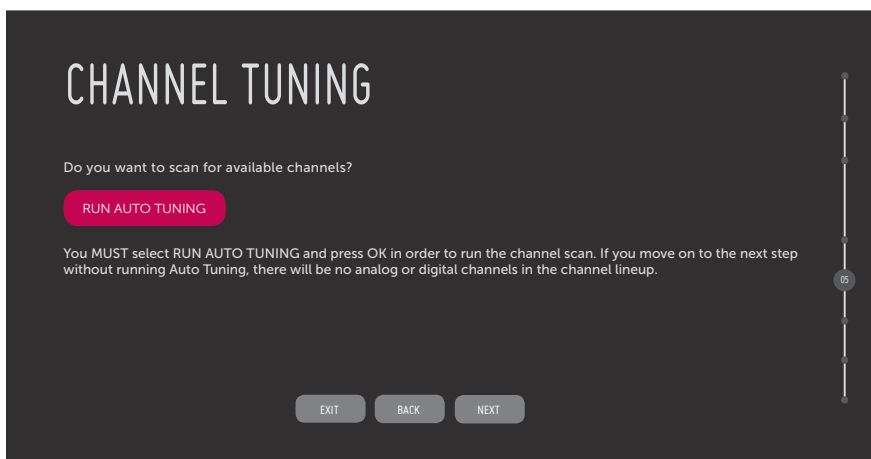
CHANNEL TUNING

Do you want to scan for available channels?

RUN AUTO TUNING

You MUST select RUN AUTO TUNING and press OK in order to run the channel scan. If you move on to the next step without running Auto Tuning, there will be no analog or digital channels in the channel lineup.

05

EXIT BACK NEXT